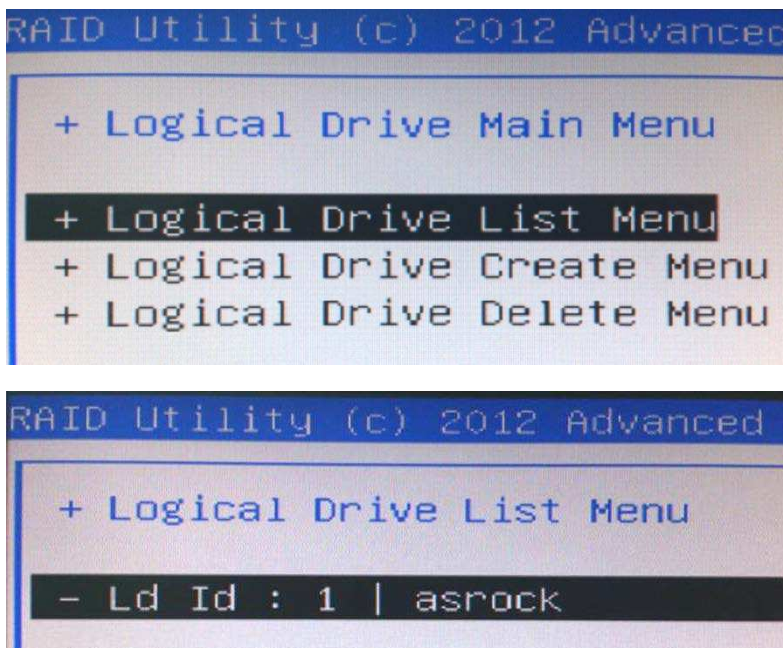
RAID Utility (c) 2012 Advanced

+ Logical Drive Main Menu

+ Logical Drive List Menu
+ Logical Drive Create Menu
+ Logical Drive Delete Menu

RAID Utility (c) 2012 Advanced

+ Logical Drive List Menu

- Ld Id : 1 | asrock